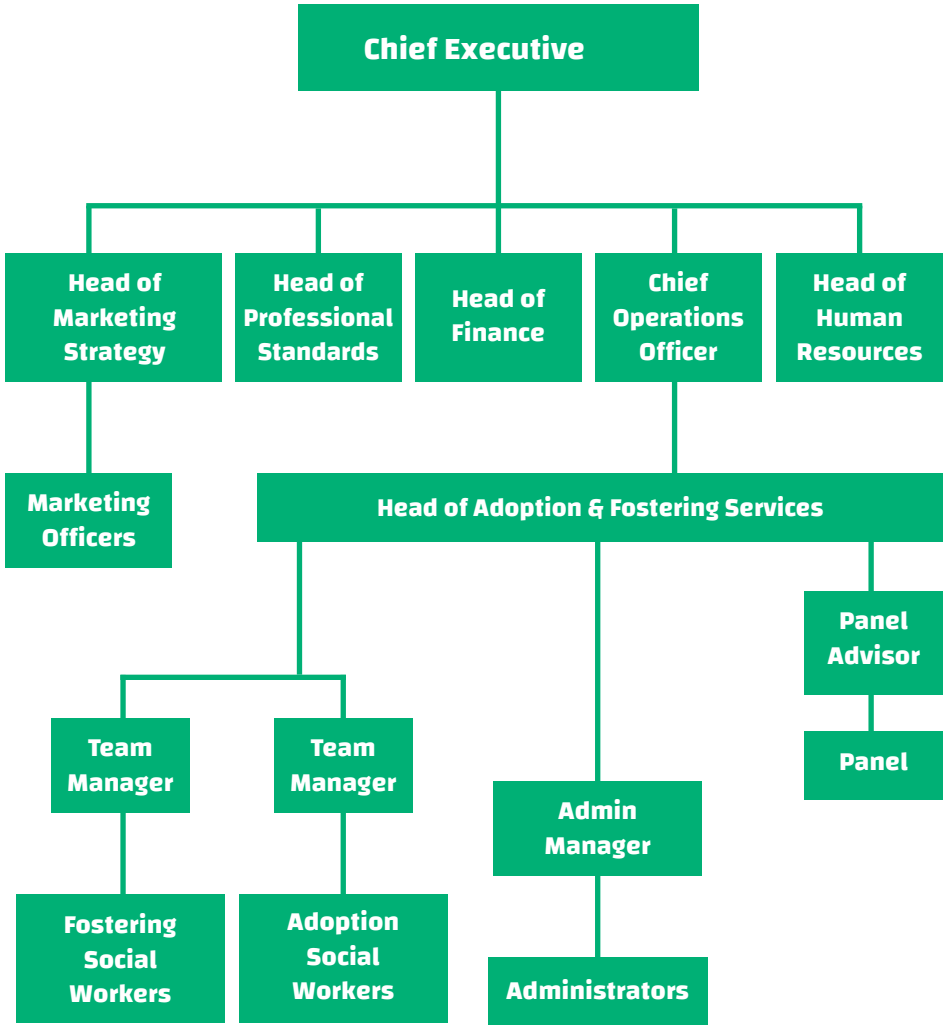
Chief Executive

Head of Marketing Strategy

Head of Professional Standards

Head of Finance

Chief Operations Officer

Head of Human Resources

Marketing Officers

Head of Adoption & Fostering Services

Panel Advisor

Panel

Team Manager

Team Manager

Admin Manager

Fostering Social Workers

Adoption Social Workers

Administrators